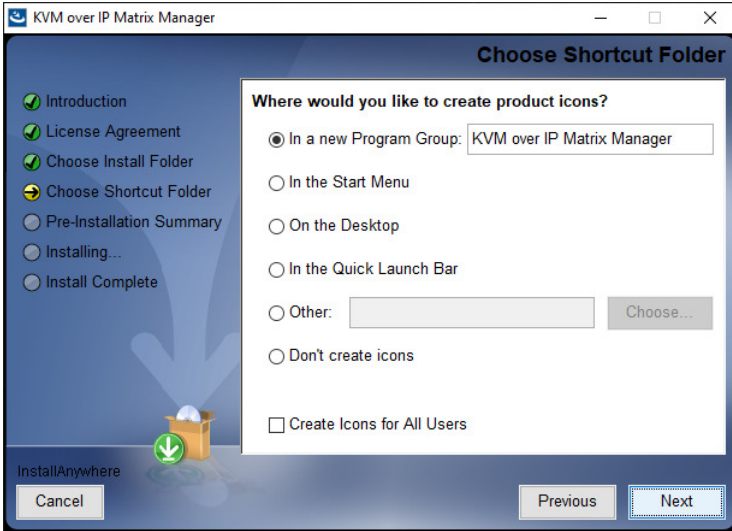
KVM over IP Matrix Manager

Choose Shortcut Folder

Introduction
License Agreement
Choose Install Folder
Choose Shortcut Folder
Pre-Installation Summary
Installing...
Install Complete

Where would you like to create product icons?

In a new Program Group: KVM over IP Matrix Manager
In the Start Menu
On the Desktop
In the Quick Launch Bar
Other: Choose...
Don't create icons

Create Icons for All Users

InstallAnywhere
Cancel
Previous
Next